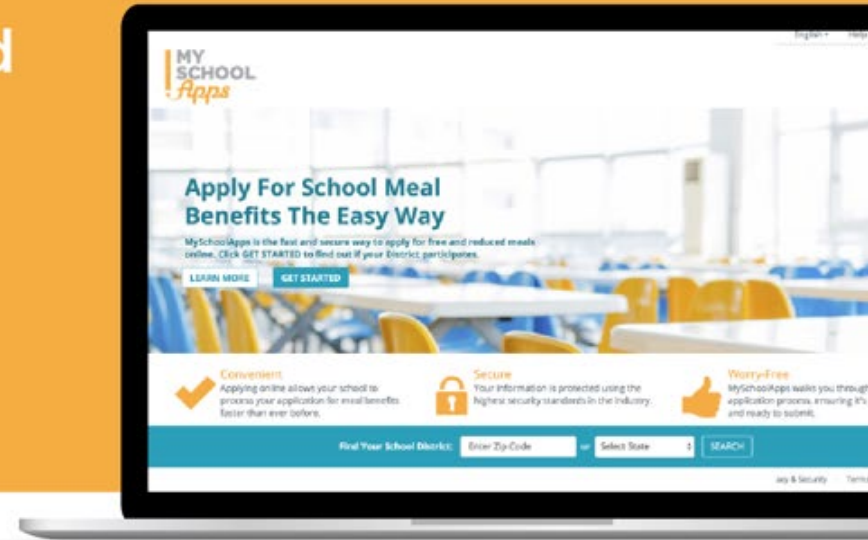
d

English ▾ Help

MY SCHOOL Apps

Apply For School Meal Benefits The Easy Way

MySchoolApps is the fast and secure way to apply for free and reduced meals online. Click GET STARTED to find out if your District participates.

LEARN MORE GET STARTED

Convenient
Applying online allows your school to process your application for meal benefits faster than ever before.

Secure
Your information is protected using the highest security standards in the industry.

Worry-Free
MySchoolApps walks you through application process, ensuring it's and ready to submit.

Find Your School District: Enter Zip Code or Select State SEARCH

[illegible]acy & Security Term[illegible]